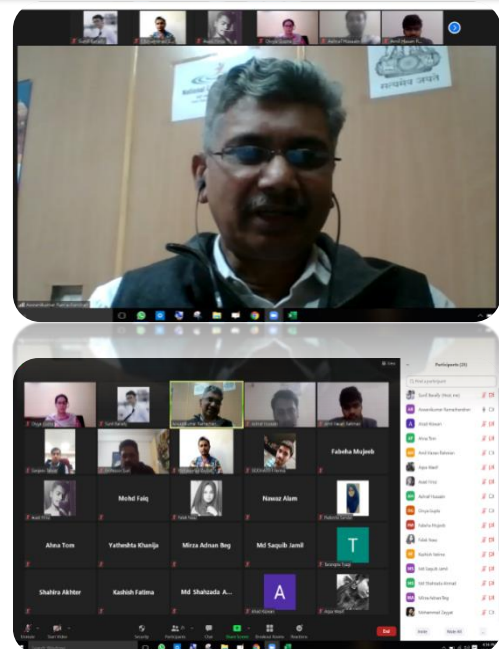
National
सत्यमेव जयते

Fabeha Mujeeb
Mohd Faiq
Nawaz Alam
Ahna Tom
Yatheshta Khanija
Mirza Adnan Beg
Md Saquib Jamil
T
Shahira Akhter
Kashish Fatima
Md Shahzada A...
A

Participants (35)
Sunil Baradiy (Host, me)
Annamkumar Ramachandran
Aasif Ansari
Ahna Tom
Anil Hasan Rahman
Aqsa Wasif
Aslal Yinta
Ashraf Hossain
Divya Gupta
Fabeha Mujeeb
Fahd Niaz
Kashish Fatima
Md Saquib Jamil
Md Shahzada Ahmad
Mirza Adnan Beg
Mohammad Zayyat

Invite
Mute All
Unmute
Start Video
Security
Participants
Chat
Share Screen
Breakout Rooms
Reactions
End